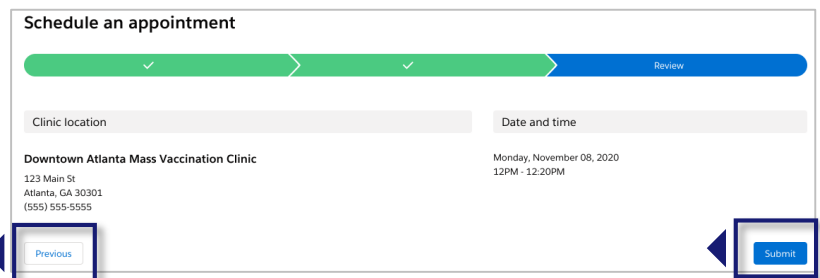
Schedule an appointment

✓ ✓ Review

Clinic location

Downtown Atlanta Mass Vaccination Clinic
123 Main St
Atlanta, GA 30301
(555) 555-5555

Date and time

Monday, November 08, 2020
12PM - 12:20PM

Previous

Submit